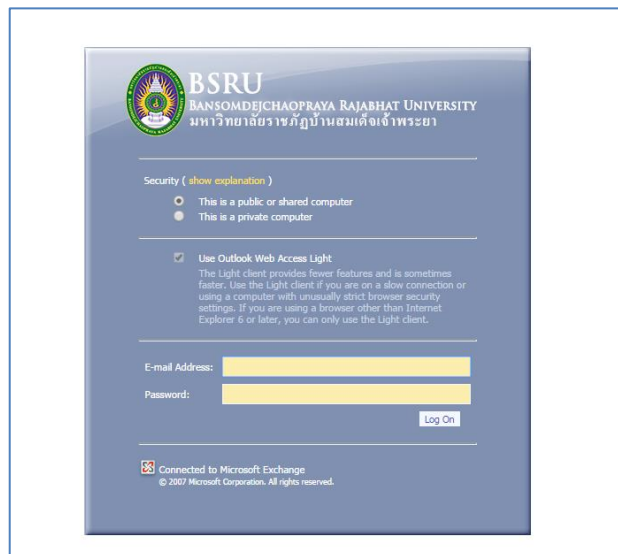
BSRU
BANSOMDEJCHAOPRAYA RAJABHAT UNIVERSITY
มหาวิทยาลัยราชภัฏบ้านสมเด็จเจ้าพระยา

Security ( show explanation )
This is a public or shared computer
This is a private computer

Use Outlook Web Access Light
The Light client provides fewer features and is sometimes faster. Use the Light client if you are on a slow connection or using a computer with unusually strict browser security settings. If you are using a browser other than Internet Explorer 6 or later, you can only use the Light client.

E-mail Address:
Password:
Log On

Connected to Microsoft Exchange
© 2007 Microsoft Corporation. All rights reserved.